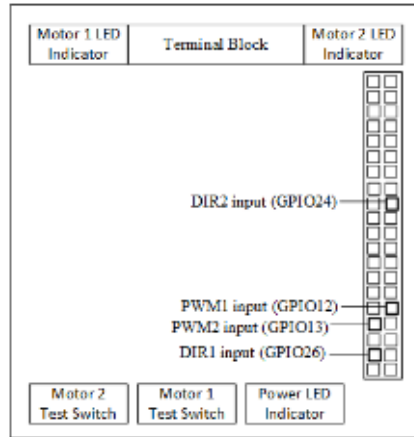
Motor 1 LED Indicator

Terminal Block

Motor 2 LED Indicator

DIR2 input (GPIO24)

PWM1 input (GPIO12)

PWM2 input (GPIO13)

DIR1 input (GPIO26)

Motor 2 Test Switch

Motor 1 Test Switch

Power LED Indicator